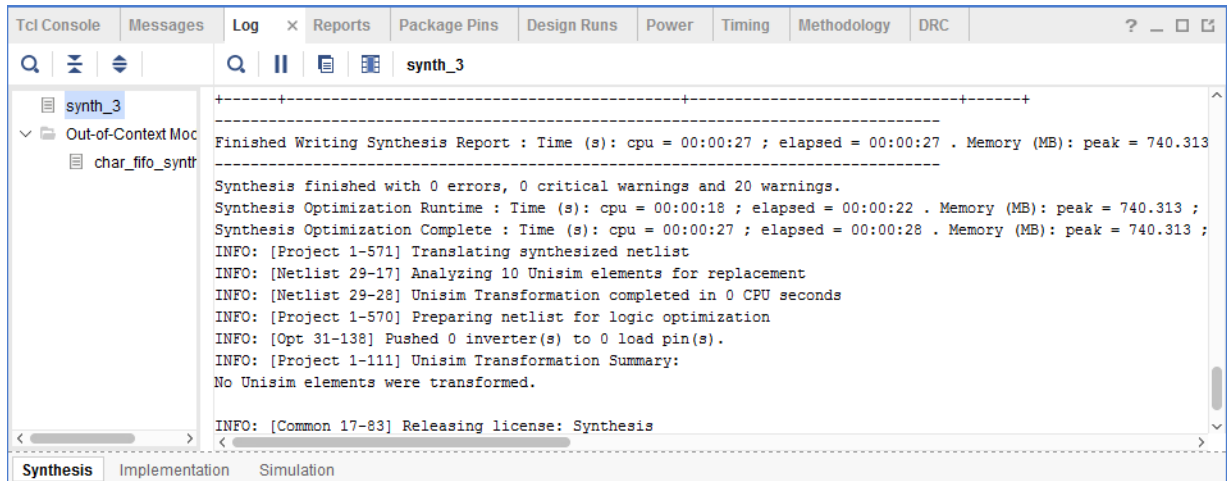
Tcl Console | Messages | Log × | Reports | Package Pins | Design Runs | Power | Timing | Methodology | DRC

? _ □ ⧉

synth_3

synth_3
Out-of-Context Moc
char_fifo_synth

+------+--------------------------------------------+-----------------------------+------+
---------------------------------------------------------------------------------------
Finished Writing Synthesis Report : Time (s): cpu = 00:00:27 ; elapsed = 00:00:27 . Memory (MB): peak = 740.313
---------------------------------------------------------------------------------------
Synthesis finished with 0 errors, 0 critical warnings and 20 warnings.
Synthesis Optimization Runtime : Time (s): cpu = 00:00:18 ; elapsed = 00:00:22 . Memory (MB): peak = 740.313 ;
Synthesis Optimization Complete : Time (s): cpu = 00:00:27 ; elapsed = 00:00:28 . Memory (MB): peak = 740.313 ;
INFO: [Project 1-571] Translating synthesized netlist
INFO: [Netlist 29-17] Analyzing 10 Unisim elements for replacement
INFO: [Netlist 29-28] Unisim Transformation completed in 0 CPU seconds
INFO: [Project 1-570] Preparing netlist for logic optimization
INFO: [Opt 31-138] Pushed 0 inverter(s) to 0 load pin(s).
INFO: [Project 1-111] Unisim Transformation Summary:
No Unisim elements were transformed.

INFO: [Common 17-83] Releasing license: Synthesis

Synthesis | Implementation | Simulation